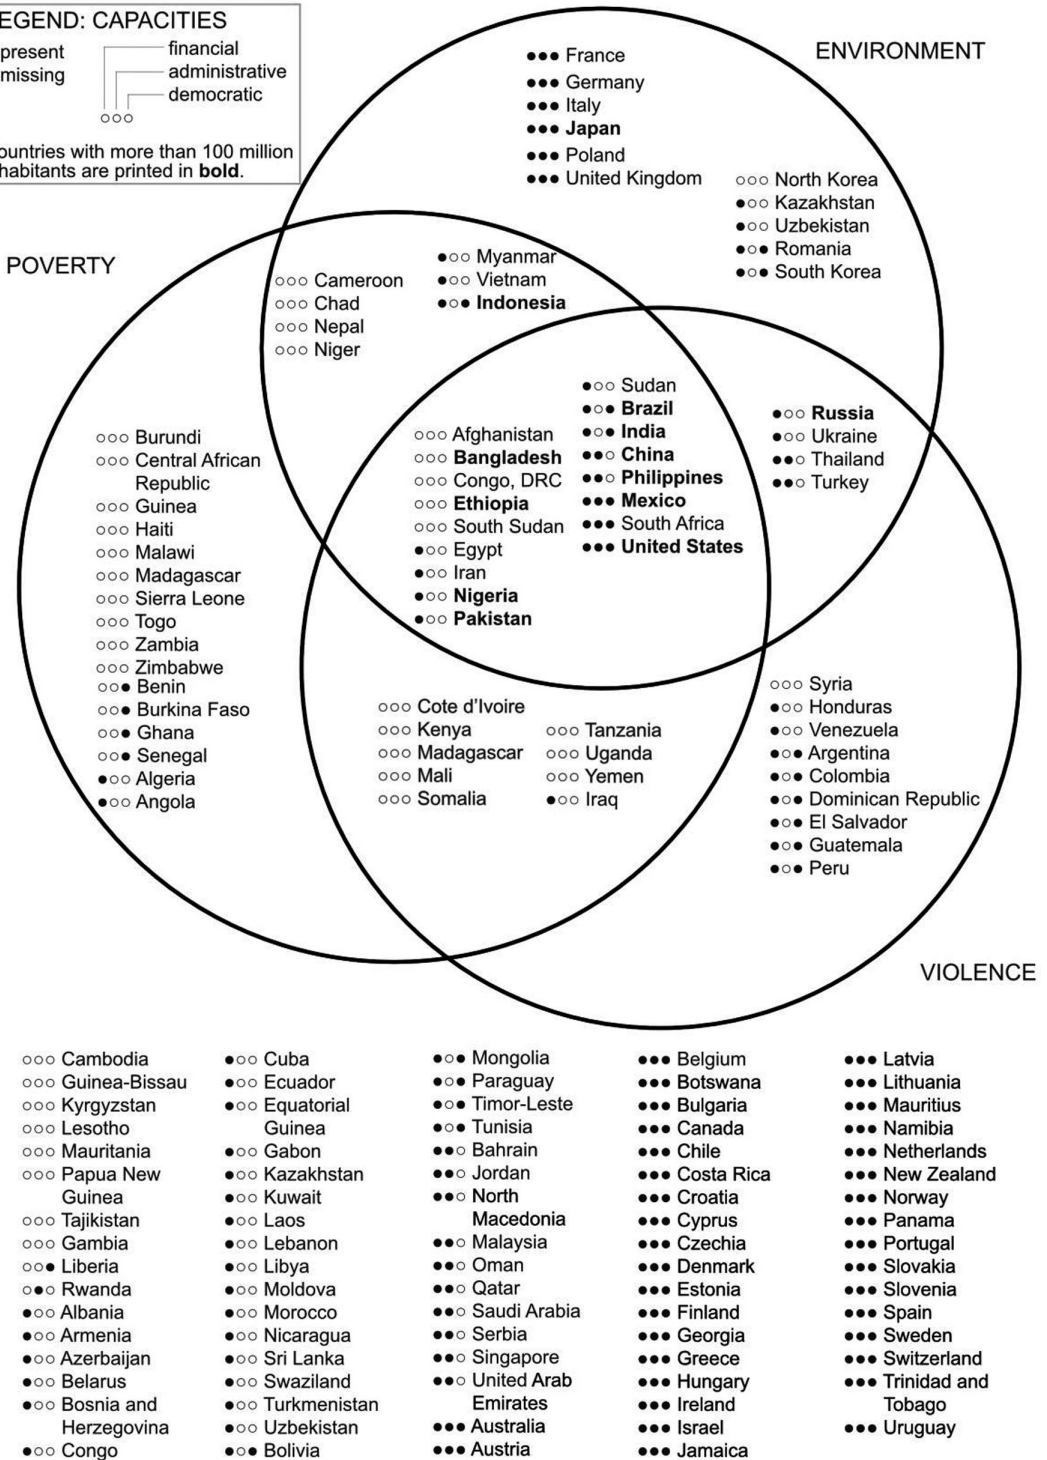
EGEND: CAPACITIES
present
missing
financial
administrative
democratic
○○○
ountries with more than 100 million habitants are printed in **bold**.

ENVIRONMENT

●●● France
●●● Germany
●●● Italy
●●● **Japan**
●●● Poland
●●● United Kingdom

○○○ North Korea
●○○ Kazakhstan
●○○ Uzbekistan
●○● Romania
●○● South Korea

POVERTY

○○○ Cameroon
○○○ Chad
○○○ Nepal
○○○ Niger

●○○ Myanmar
●○○ Vietnam
●○● **Indonesia**

●○○ Sudan
●○● **Brazil**
●○● **India**
●●○ **China**
●●○ **Philippines**
●●● **Mexico**
●●● South Africa
●●● **United States**

○○○ Afghanistan
○○○ **Bangladesh**
○○○ Congo, DRC
○○○ **Ethiopia**
○○○ South Sudan
●○○ Egypt
●○○ Iran
●○○ **Nigeria**
●○○ **Pakistan**

●○○ **Russia**
●○○ Ukraine
●●○ Thailand
●●○ Turkey

○○○ Burundi
○○○ Central African Republic
○○○ Guinea
○○○ Haiti
○○○ Malawi
○○○ Madagascar
○○○ Sierra Leone
○○○ Togo
○○○ Zambia
○○○ Zimbabwe
○○● Benin
○○● Burkina Faso
○○● Ghana
○○● Senegal
●○○ Algeria
●○○ Angola

○○○ Cote d'Ivoire
○○○ Kenya
○○○ Madagascar
○○○ Mali
○○○ Somalia
○○○ Tanzania
○○○ Uganda
○○○ Yemen
●○○ Iraq

○○○ Syria
●○○ Honduras
●○○ Venezuela
●○● Argentina
●○● Colombia
●○● Dominican Republic
●○● El Salvador
●○● Guatemala
●○● Peru

VIOLENCE

○○○ Cambodia
○○○ Guinea-Bissau
○○○ Kyrgyzstan
○○○ Lesotho
○○○ Mauritania
○○○ Papua New Guinea
○○○ Tajikistan
○○○ Gambia
○○● Liberia
○●○ Rwanda
●○○ Albania
●○○ Armenia
●○○ Azerbaijan
●○○ Belarus
●○○ Bosnia and Herzegovina
●○○ Congo

●○○ Cuba
●○○ Ecuador
●○○ Equatorial Guinea
●○○ Gabon
●○○ Kazakhstan
●○○ Kuwait
●○○ Laos
●○○ Lebanon
●○○ Libya
●○○ Moldova
●○○ Morocco
●○○ Nicaragua
●○○ Sri Lanka
●○○ Swaziland
●○○ Turkmenistan
●○○ Uzbekistan
●○● Bolivia

●○● Mongolia
●○● Paraguay
●○● Timor-Leste
●○● Tunisia
●●○ Bahrain
●●○ Jordan
●●○ North Macedonia
●●○ Malaysia
●●○ Oman
●●○ Qatar
●●○ Saudi Arabia
●●○ Serbia
●●○ Singapore
●●○ United Arab Emirates
●●● Australia
●●● Austria

●●● Belgium
●●● Botswana
●●● Bulgaria
●●● Canada
●●● Chile
●●● Costa Rica
●●● Croatia
●●● Cyprus
●●● Czechia
●●● Denmark
●●● Estonia
●●● Finland
●●● Georgia
●●● Greece
●●● Hungary
●●● Ireland
●●● Israel
●●● Jamaica

●●● Latvia
●●● Lithuania
●●● Mauritius
●●● Namibia
●●● Netherlands
●●● New Zealand
●●● Norway
●●● Panama
●●● Portugal
●●● Slovakia
●●● Slovenia
●●● Spain
●●● Sweden
●●● Switzerland
●●● Trinidad and Tobago
●●● Uruguay